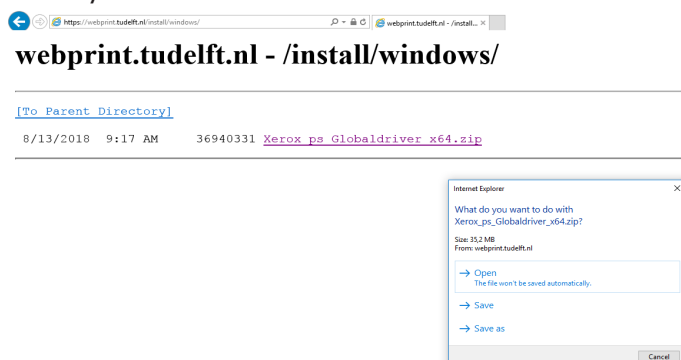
https://webprint.tudelft.nl/install/windows/

webprint.tudelft.nl - /install/windows/

webprint.tudelft.nl - /install/windows/

[To Parent Directory]

8/13/2018 9:17 AM 36940331 Xerox_ps_Globaldriver_x64.zip

Internet Explorer

What do you want to do with Xerox_ps_Globaldriver_x64.zip?

Size: 35,2 MB
From: webprint.tudelft.nl

→ Open
The file won't be saved automatically.

→ Save

→ Save as

Cancel